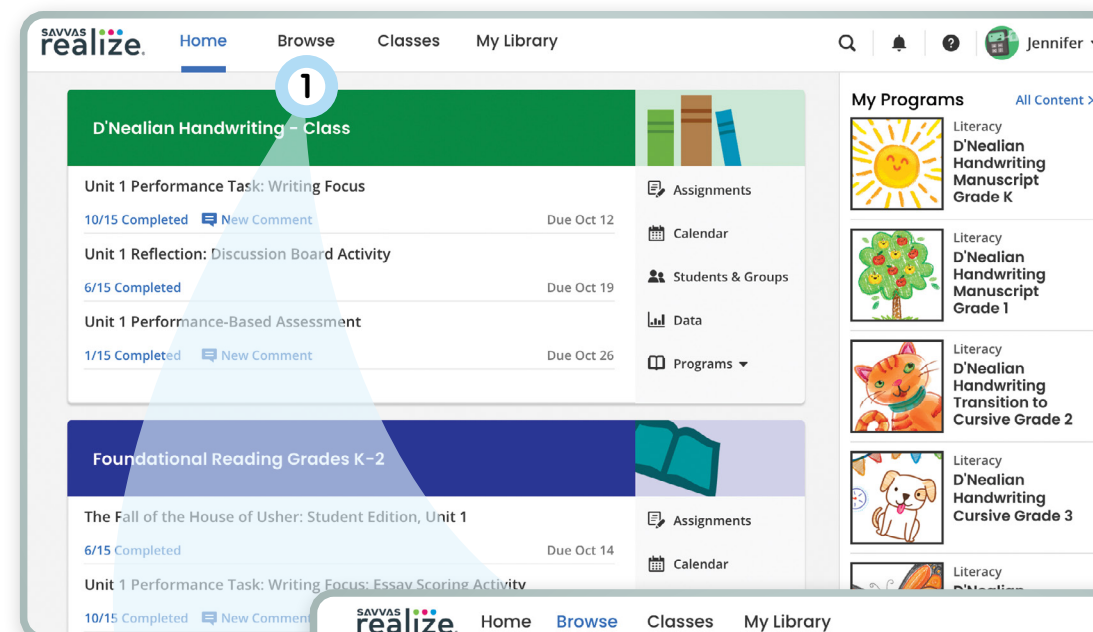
SAVVAS realize. Home Browse Classes My Library Jennifer

1

D'Nealian Handwriting - Class

Unit 1 Performance Task: Writing Focus
10/15 Completed New Comment Due Oct 12

Unit 1 Reflection: Discussion Board Activity
6/15 Completed Due Oct 19

Unit 1 Performance-Based Assessment
1/15 Completed New Comment Due Oct 26

Assignments
Calendar
Students & Groups
Data
Programs

Foundational Reading Grades K-2

The Fall of the House of Usher: Student Edition, Unit 1
6/15 Completed Due Oct 14

Unit 1 Performance Task: Writing Focus: Essay Scoring Activity
10/15 Completed New Comment

Assignments
Calendar

My Programs All Content >

Literacy
D'Nealian Handwriting Manuscript Grade K

Literacy
D'Nealian Handwriting Manuscript Grade 1

Literacy
D'Nealian Handwriting Transition to Cursive Grade 2

Literacy
D'Nealian Handwriting Cursive Grade 3

Literacy
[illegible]

SAVVAS realize. Home Browse Classes My Library